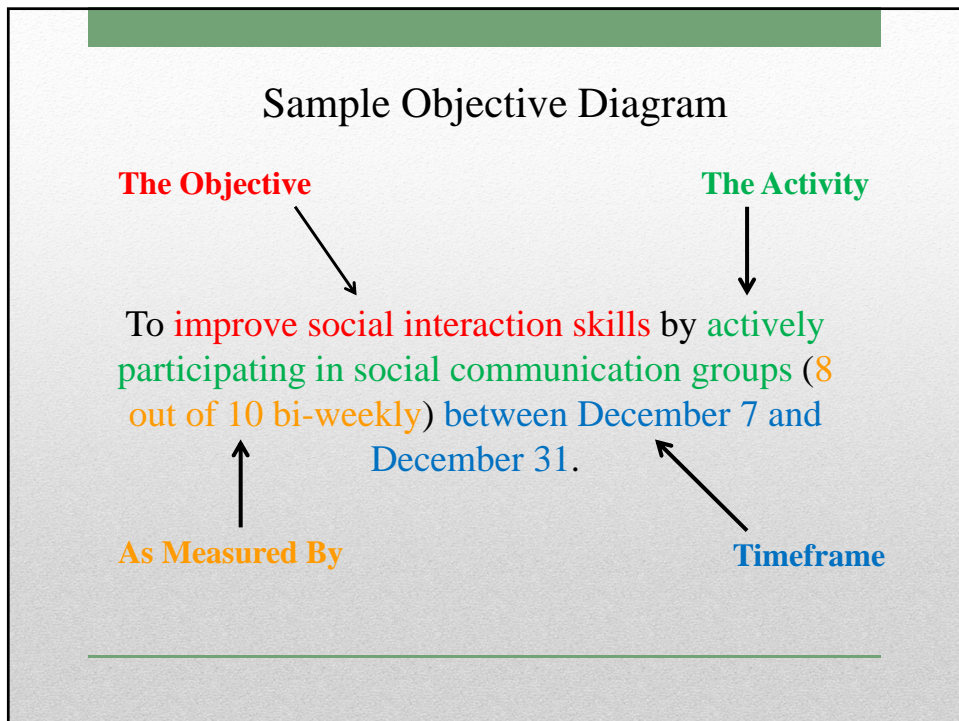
Sample Objective Diagram

The Objective

The Activity

To improve social interaction skills by actively participating in social communication groups (8 out of 10 bi-weekly) between December 7 and December 31.

As Measured By

Timeframe